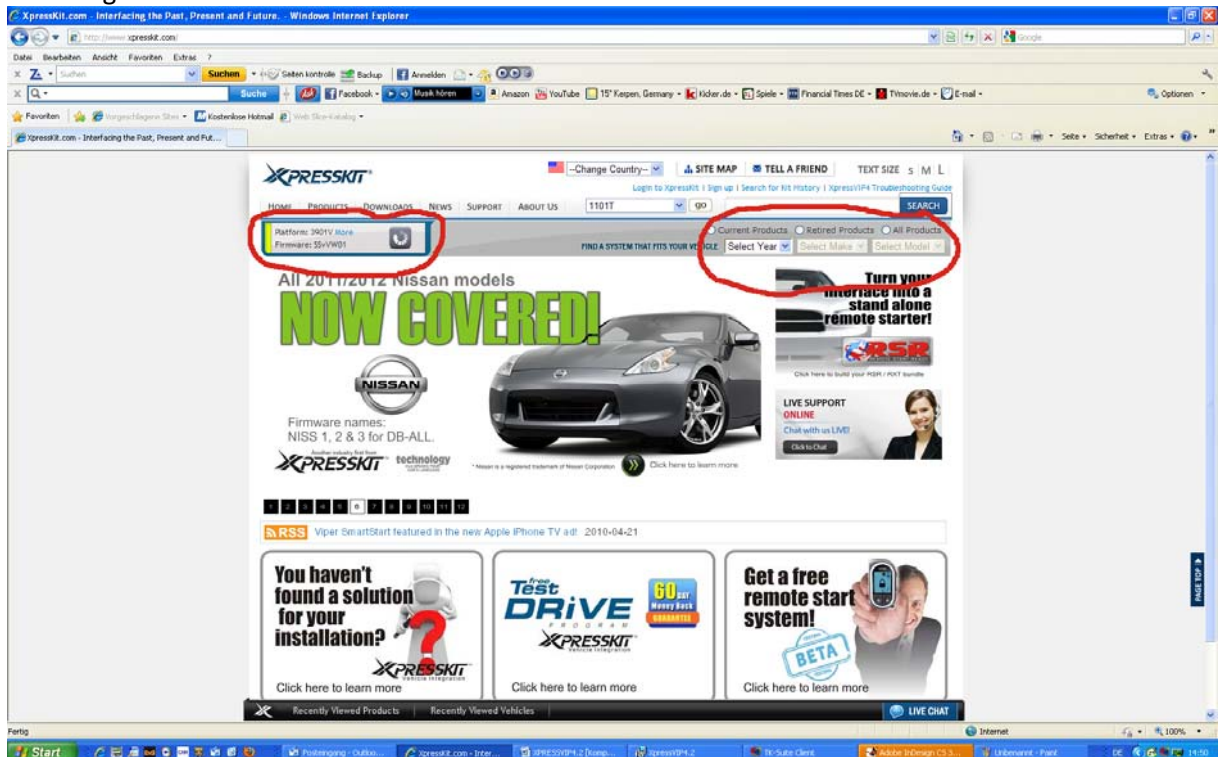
XpressKit.com - Interfacing the Past, Present and Future. - Windows Internet Explorer

http://www.xpresskit.com/

Google

Datei Bearbeiten Ansicht Favoriten Extras ?

Suchen Suchen Seiten kontrolle Backup Anmelden

Suche Facebook Musik hören Amazon YouTube 15° Kempen, Germany Kicker.de Spiele Financial Times DE TVmovie.de E-mail Optionen

Favoriten Vorgeschlagene Sites Kostenlose Hotmail Web Slice-Katalog

XpressKit.com - Interfacing the Past, Present and Fut...

Seite Sicherheit Extras

XPRESSKIT

--Change Country-- SITE MAP TELL A FRIEND TEXT SIZE S M L

Login to XpressKit | Sign up | Search for Kit History | XpressVIP4 Troubleshooting Guide

HOME PRODUCTS DOWNLOADS NEWS SUPPORT ABOUT US 1101T go SEARCH

Platform: 3901V More
Firmware: SSvVW01

Current Products Retired Products All Products

FIND A SYSTEM THAT FITS YOUR VEHICLE Select Year Select Make Select Model

All 2011/2012 Nissan models NOW COVERED!

NISSAN

Firmware names: NISS 1, 2 & 3 for DB-ALL.

XPRESSKIT technology

* Nissan is a registered trademark of Nissan Corporation

Click here to learn more

Turn your interface into a stand alone remote starter!

RSR

Click here to build your RSR / PIXT bundle

LIVE SUPPORT ONLINE
Chat with us LIVE!
Click to Chat

1 2 3 4 5 6 7 8 9 10 11 12

RSS Viper SmartStart featured in the new Apple iPhone TV ad! 2010-04-21

You haven't found a solution for your installation?

XPRESSKIT Vehicle Integration

Click here to learn more

Free Test DRiVE PROGRAM 60 DAY Money Back GUARANTEE

XPRESSKIT Vehicle Integration

Click here to learn more

Get a free remote start system!

BETA

Click here to learn more

PAGE TOP

Recently Viewed Products Recently Viewed Vehicles LIVE CHAT

Fertig

Internet 100%

Start Posteingang - Outlo... XpressKit.com - Inter... XPRESSVIP4.2 [Komp... XpressVIP4.2 TK-Suite Client Adobe InDesign CS 3... Unbenannt - Paint DE 14:50